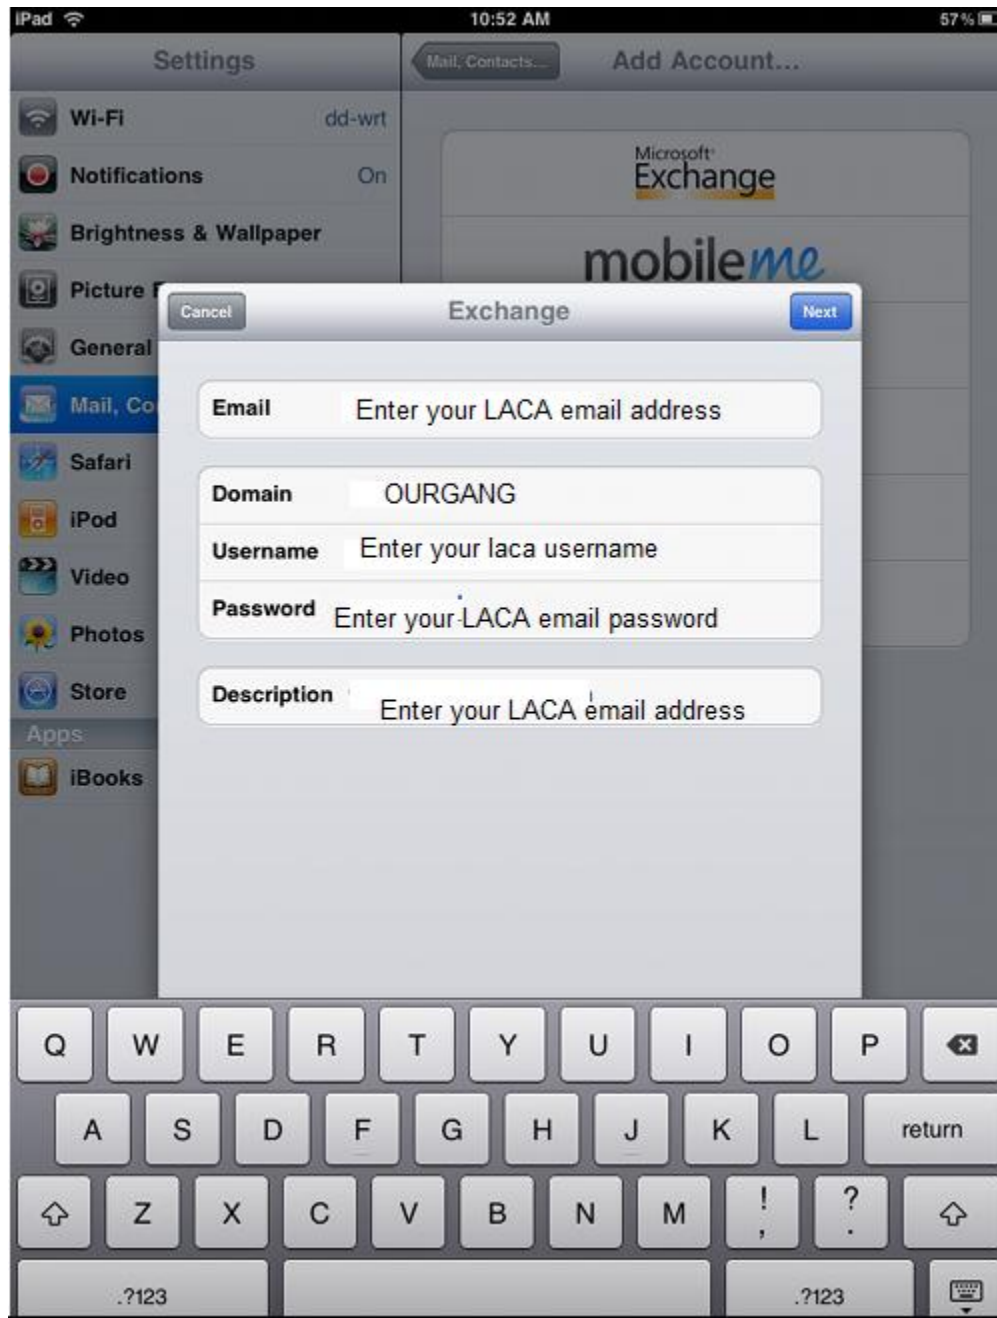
iPad 10:52 AM 57 %

Settings

Wi-Fi dd-wrt
Notifications On
Brightness & Wallpaper
Picture F
General
Mail, Co
Safari
iPod
Video
Photos
Store
Apps
iBooks

Mail, Contacts... Add Account...

Microsoft Exchange

mobileme

Cancel Exchange Next

Email Enter your LACA email address

Domain OURGANG
Username Enter your laca username
Password Enter your LACA email password

Description Enter your LACA email address

Q W E R T Y U I O P
A S D F G H J K L return
Z X C V B N M ! , ? .
.?123 .?123